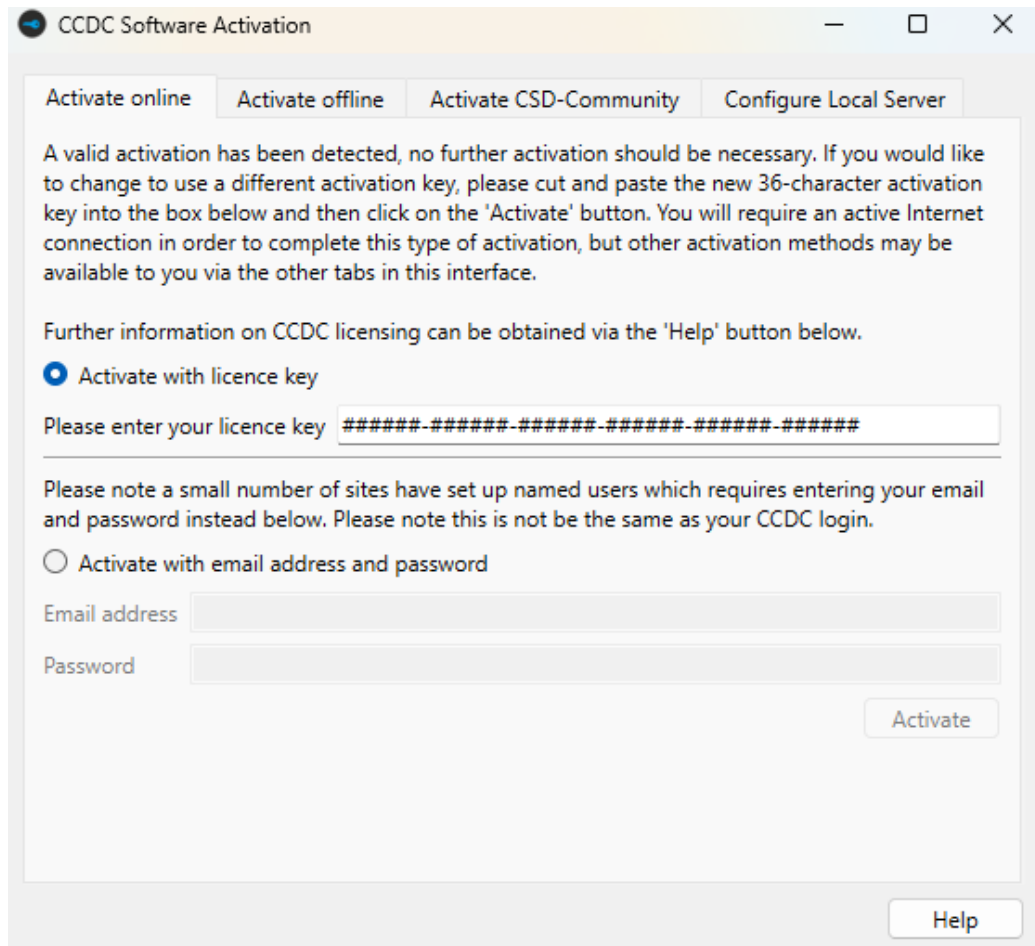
CCDC Software Activation

Activate online | Activate offline | Activate CSD-Community | Configure Local Server

A valid activation has been detected, no further activation should be necessary. If you would like to change to use a different activation key, please cut and paste the new 36-character activation key into the box below and then click on the 'Activate' button. You will require an active Internet connection in order to complete this type of activation, but other activation methods may be available to you via the other tabs in this interface.

Further information on CCDC licensing can be obtained via the 'Help' button below.

Activate with licence key

Please enter your licence key ######-######-######-######-######-######

Please note a small number of sites have set up named users which requires entering your email and password instead below. Please note this is not be the same as your CCDC login.

Activate with email address and password

Email address

Password

Activate

Help